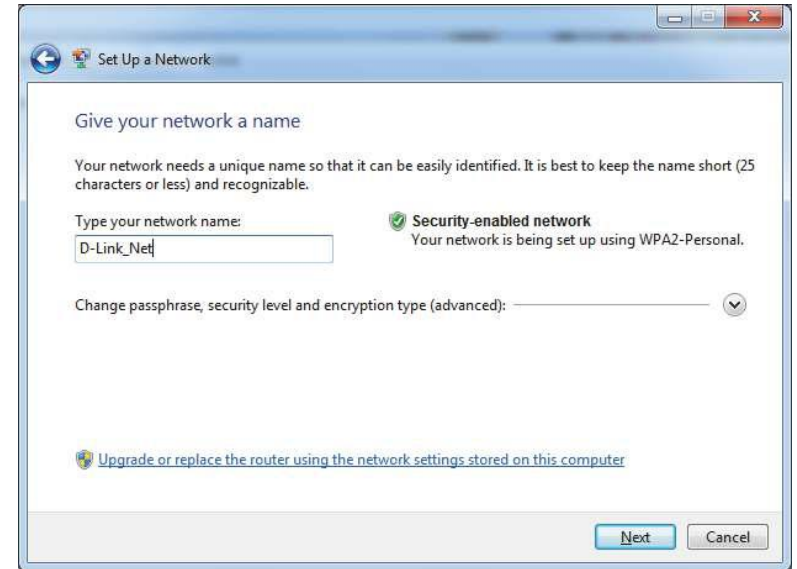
Set Up a Network

Give your network a name

Your network needs a unique name so that it can be easily identified. It is best to keep the name short (25 characters or less) and recognizable.

Type your network name:

D-Link_Net

Security-enabled network
Your network is being set up using WPA2-Personal.

Change passphrase, security level and encryption type (advanced):

Upgrade or replace the router using the network settings stored on this computer

Next Cancel